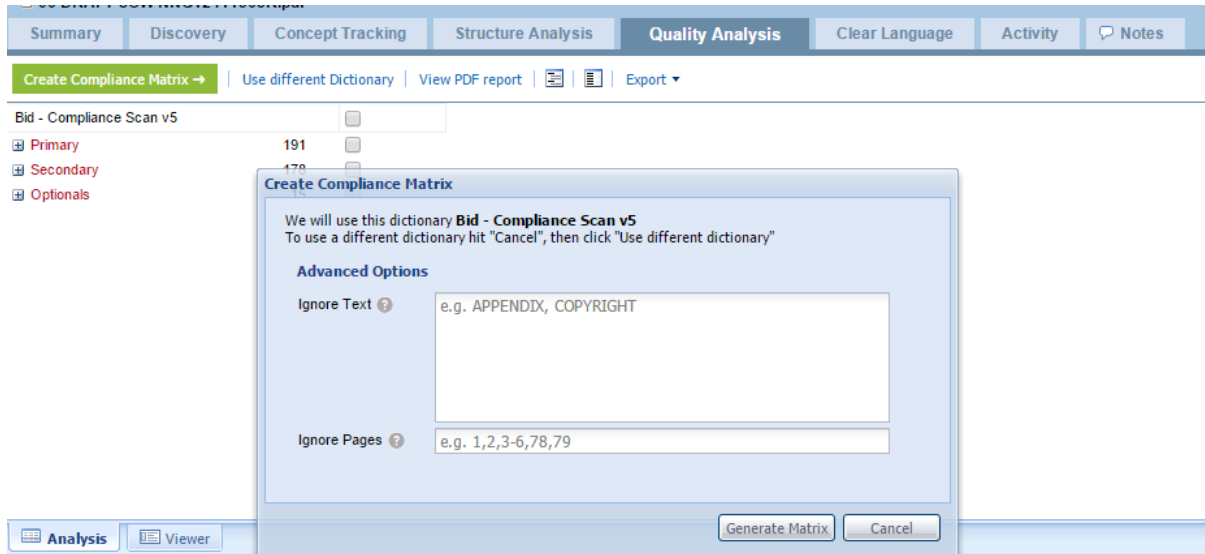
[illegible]

Summary | Discovery | Concept Tracking | Structure Analysis | Quality Analysis | Clear Language | Activity | Notes

Create Compliance Matrix → | Use different Dictionary | View PDF report | Export ▾

Bid - Compliance Scan v5

⊞ Primary 191

⊞ Secondary 178

⊞ Optionals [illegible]

Create Compliance Matrix

We will use this dictionary **Bid - Compliance Scan v5**
To use a different dictionary hit "Cancel", then click "Use different dictionary"

Advanced Options

Ignore Text e.g. APPENDIX, COPYRIGHT

Ignore Pages e.g. 1,2,3-6,78,79

Generate Matrix Cancel

Analysis Viewer